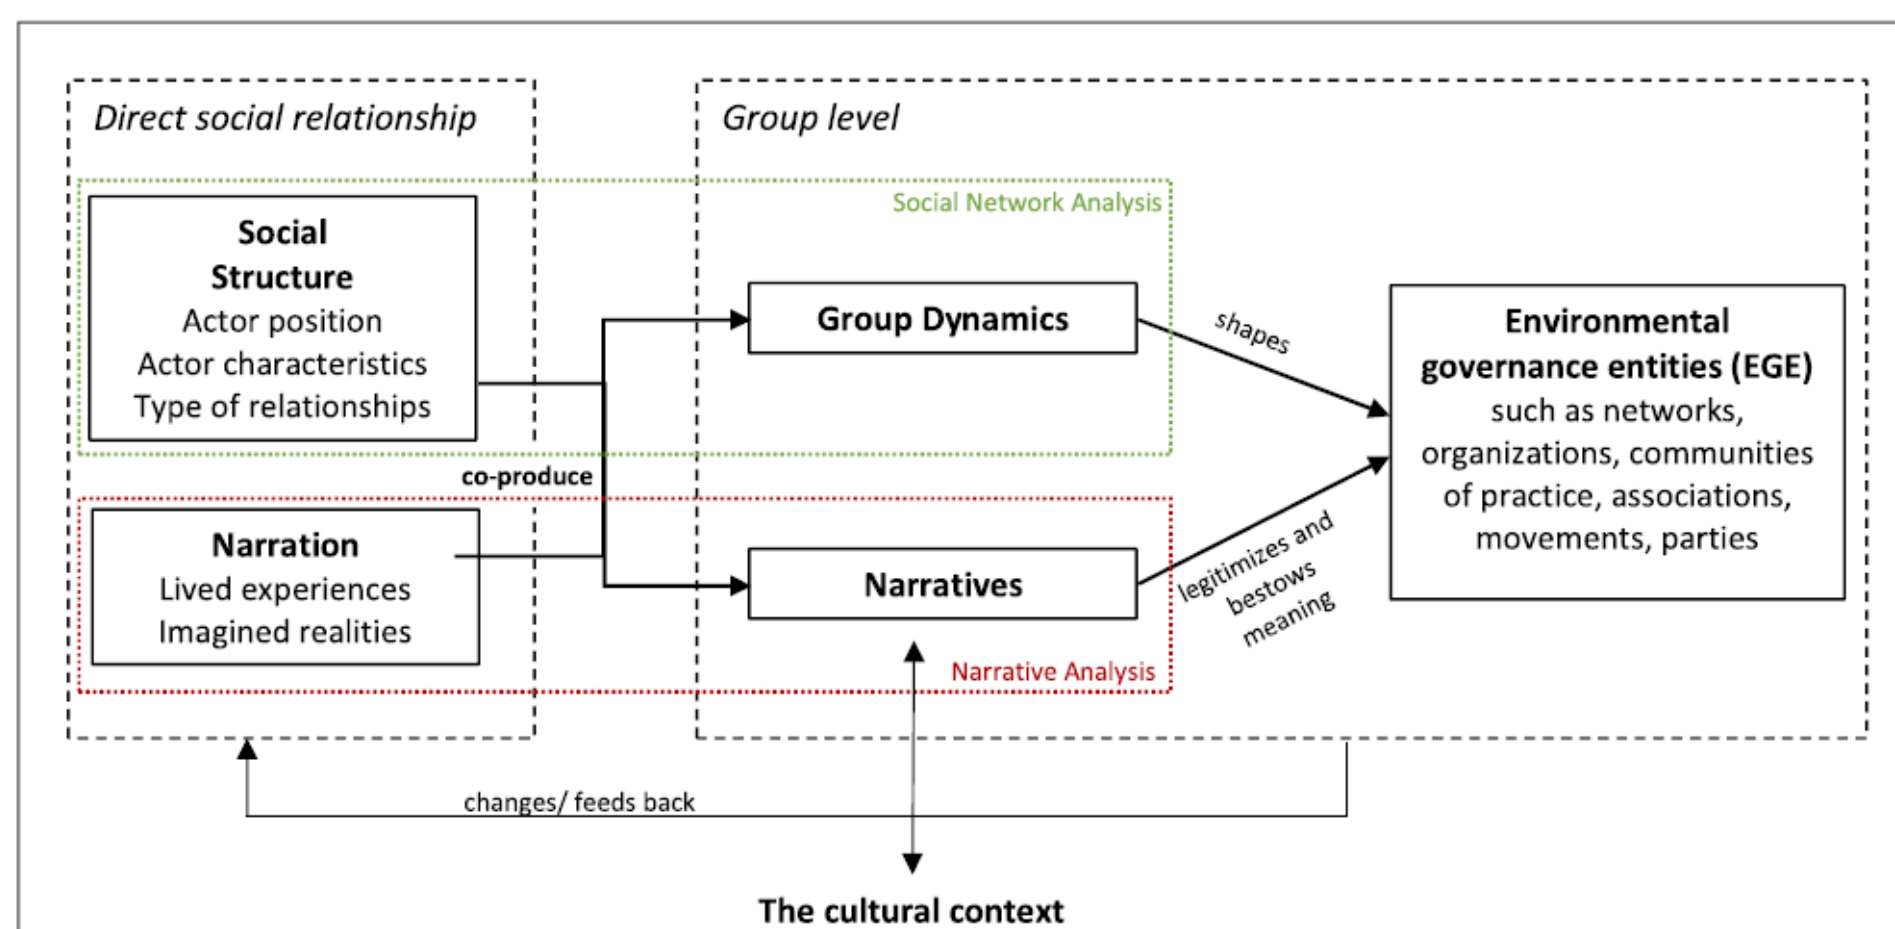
Direct social relationship

Group level

Social Network Analysis

Social Structure
Actor position
Actor characteristics
Type of relationships

Group Dynamics

shapes

Environmental governance entities (EGE)
such as networks, organizations, communities of practice, associations, movements, parties

co-produce

Narration
Lived experiences
Imagined realities

Narratives

legitimizes and bestows meaning

Narrative Analysis

changes/ feeds back

The cultural context